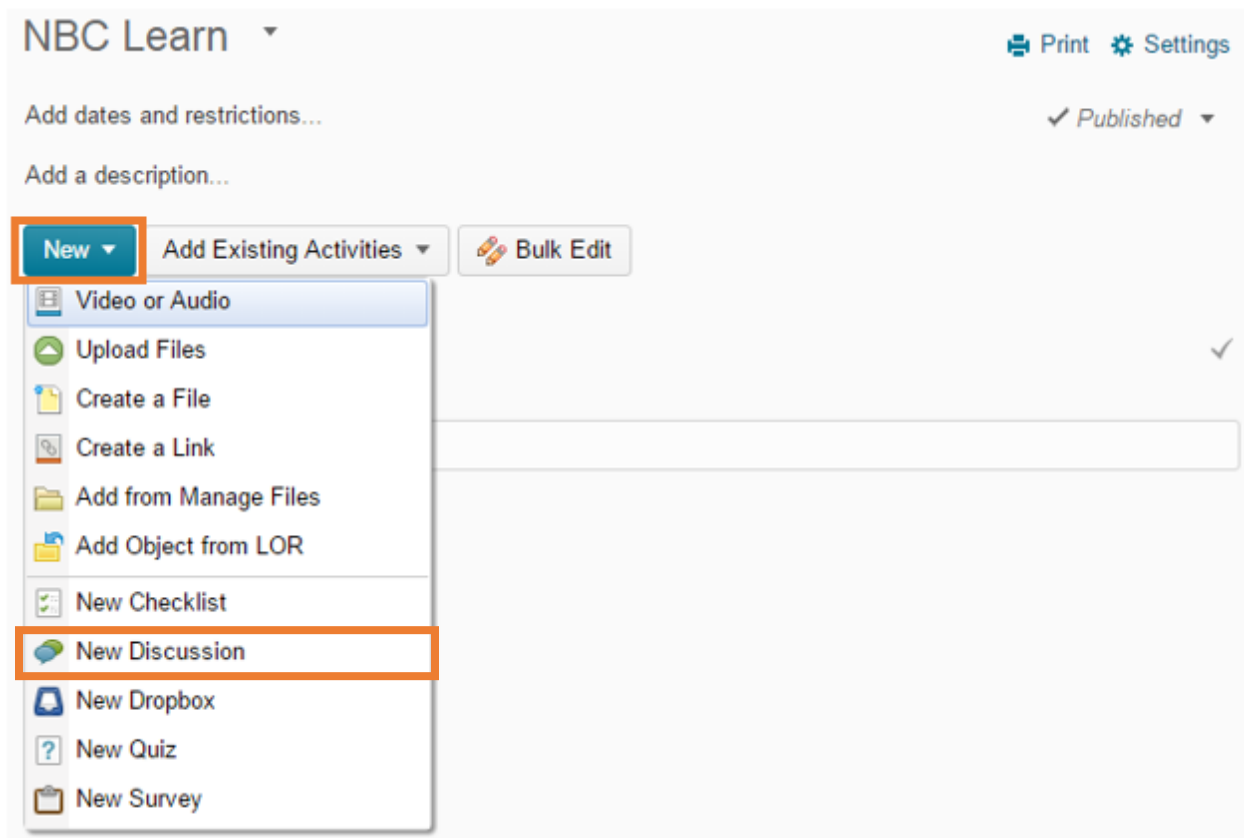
NBC Learn

Print Settings

Add dates and restrictions...

Published

Add a description...

New

Add Existing Activities

Bulk Edit

Video or Audio
Upload Files
Create a File
Create a Link
Add from Manage Files
Add Object from LOR
New Checklist
New Discussion
New Dropbox
New Quiz
New Survey